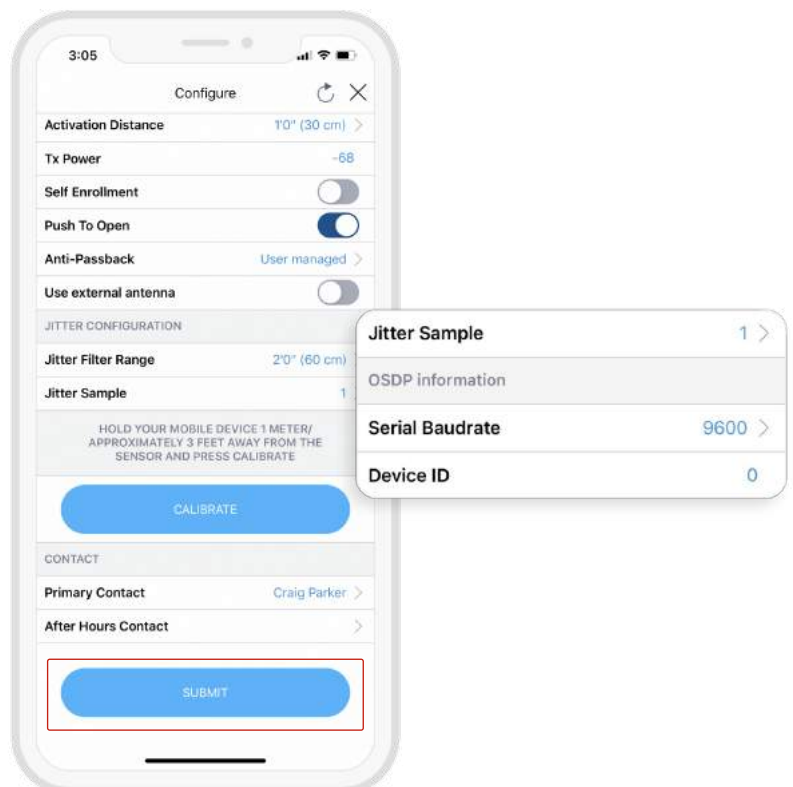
3:05

Configure

Activation Distance 1'0" (30 cm)

Tx Power -68

Self Enrollment

Push To Open

Anti-Passback User managed

Use external antenna

JITTER CONFIGURATION

Jitter Filter Range 2'0" (60 cm)

Jitter Sample 1

HOLD YOUR MOBILE DEVICE 1 METER/ APPROXIMATELY 3 FEET AWAY FROM THE SENSOR AND PRESS CALIBRATE

CALIBRATE

CONTACT

Primary Contact Craig Parker

After Hours Contact

SUBMIT

Jitter Sample 1

OSDP information

Serial Baudrate 9600

Device ID 0